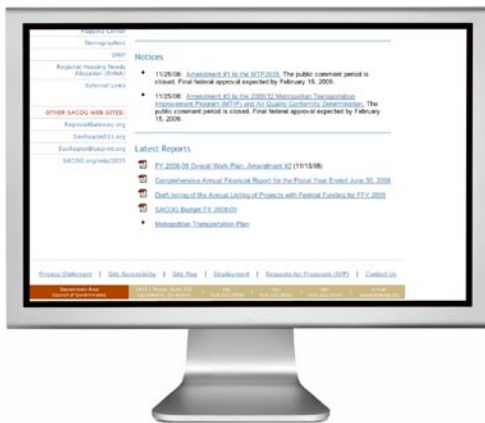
Mapping Center
Demographics
OWP
Regional Housing Needs Allocation (RHNA)
External Links

OTHER SACOG WEB SITES:
RegionalGateway.org
SacRegion511.org
SacRegionBlueprint.org
SACOG.org/mtp/2035

Notices

11/25/08: Amendment #1 to the MTP2035. The public comment period is closed. Final federal approval expected by February 15, 2009.

11/25/08: Amendment #5 to the 2009/12 Metropolitan Transportation Improvement Program (MTIP) and Air Quality Conformity Determination. The public comment period is closed. Final federal approval expected by February 15, 2009.

Latest Reports

FY 2008-09 Overall Work Plan, Amendment #2 (11/13/08)

Comprehensive Annual Financial Report for the Fiscal Year Ended June 30, 2008

Draft listing of the Annual Listing of Projects with Federal Funding for FFY 2008

SACOG Budget FY 2008-09

Metropolitan Transportation Plan

Privacy Statement | Site Accessibility | Site Map | Employment | Requests for Proposals (RFP) | Contact Us

Sacramento Area Council of Governments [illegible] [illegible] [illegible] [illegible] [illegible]